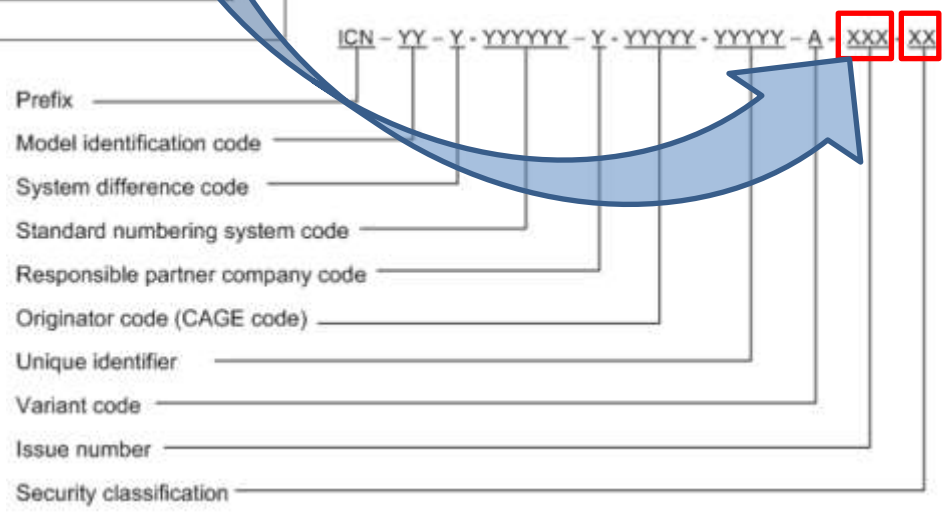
ICN – YY – Y – YYYYYY – Y – YYYYY – YYYYY – A – XXX – XX

Prefix

Model identification code

System difference code

Standard numbering system code

Responsible partner company code

Originator code (CAGE code)

Unique identifier

Variant code

Issue number

Security classification